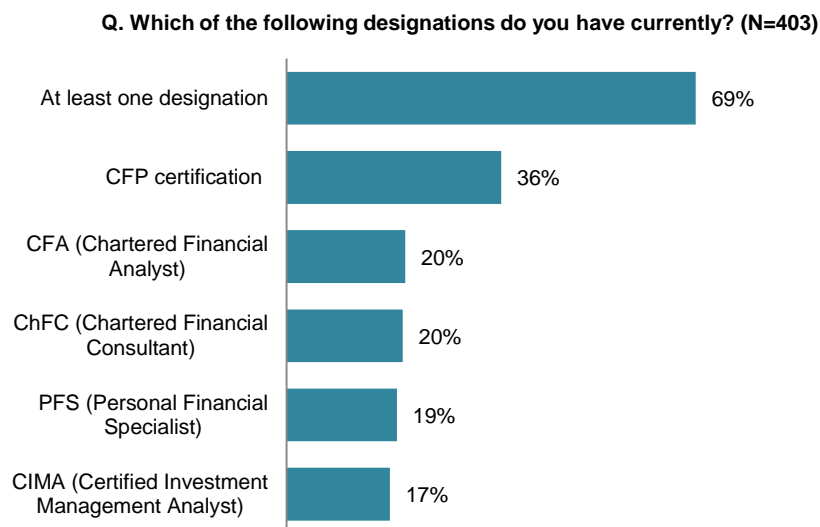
Q. Which of the following designations do you have currently? (N=403)

At least one designation 69%

CFP certification 36%

CFA (Chartered Financial Analyst) 20%

ChFC (Chartered Financial Consultant) 20%

PFS (Personal Financial Specialist) 19%

CIMA (Certified Investment Management Analyst) 17%